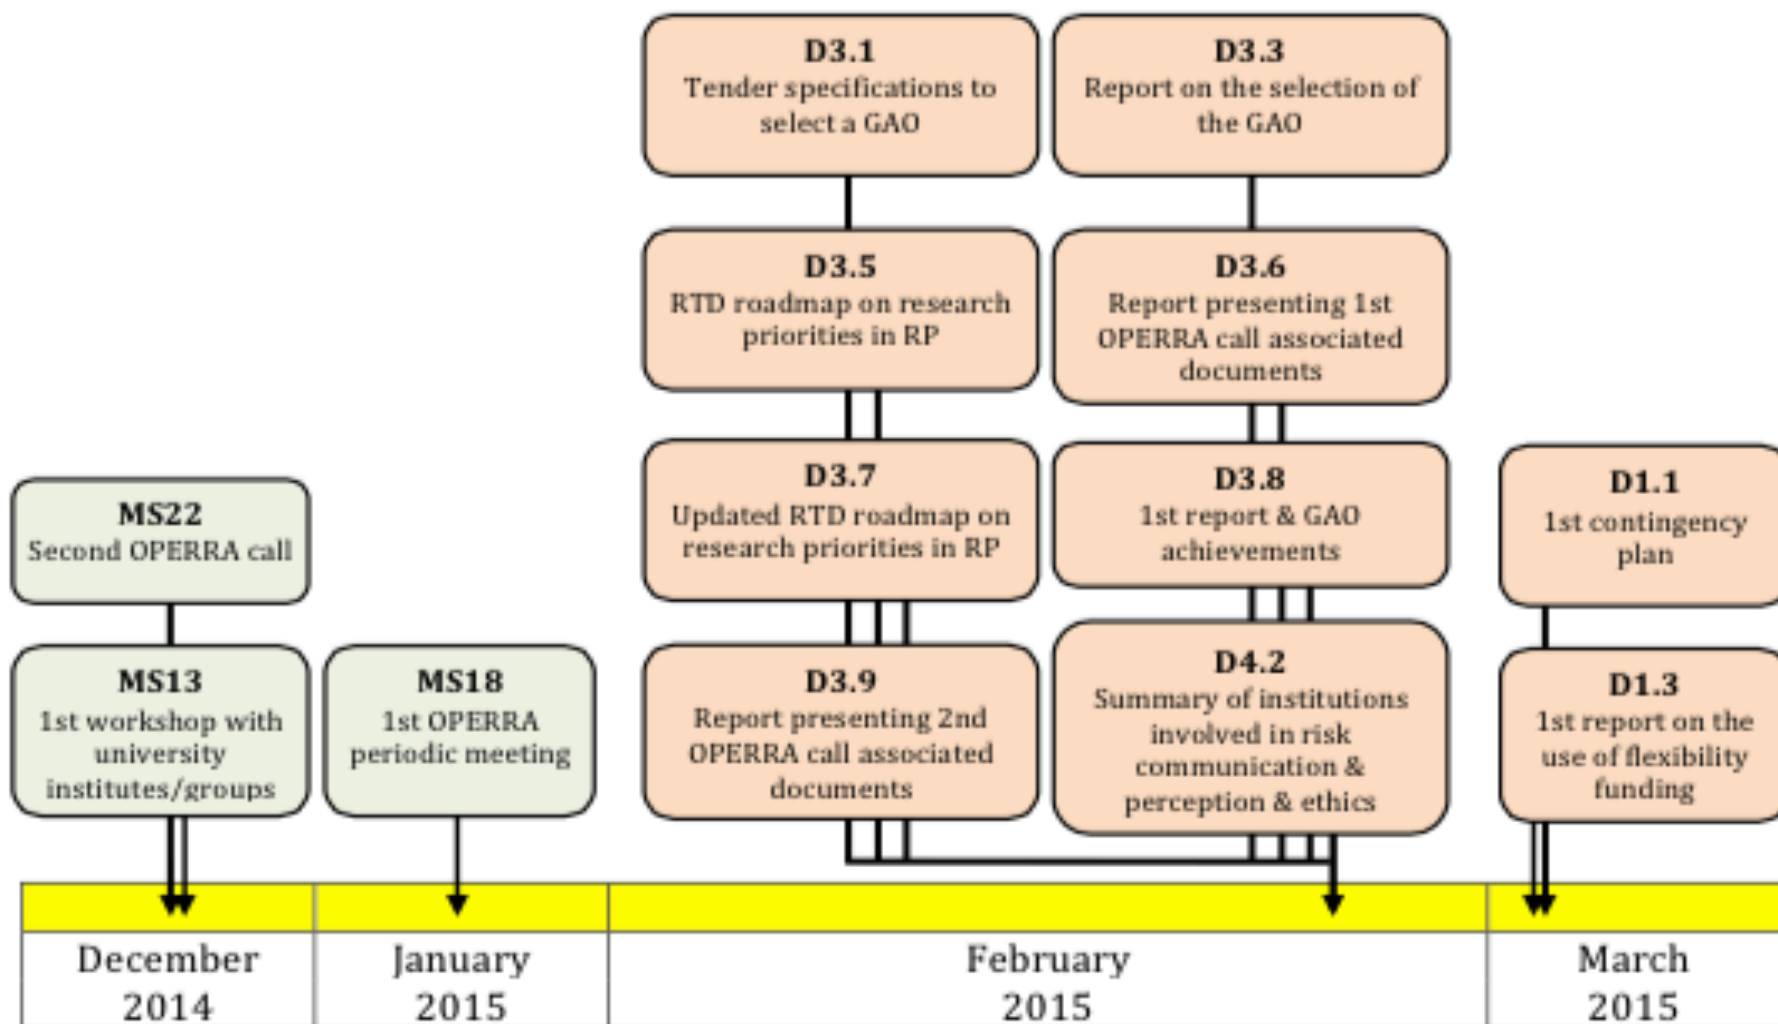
D3.1
Tender specifications to select a GAO

D3.3
Report on the selection of the GAO

D3.5
RTD roadmap on research priorities in RP

D3.6
Report presenting 1st OPERRA call associated documents

D3.7
Updated RTD roadmap on research priorities in RP

D3.8
1st report & GAO achievements

D3.9
Report presenting 2nd OPERRA call associated documents

D4.2
Summary of institutions involved in risk communication & perception & ethics

MS22
Second OPERRA call

MS13
1st workshop with university institutes/groups

MS18
1st OPERRA periodic meeting

D1.1
1st contingency plan

D1.3
1st report on the use of flexibility funding

December 2014

January 2015

February 2015

March 2015